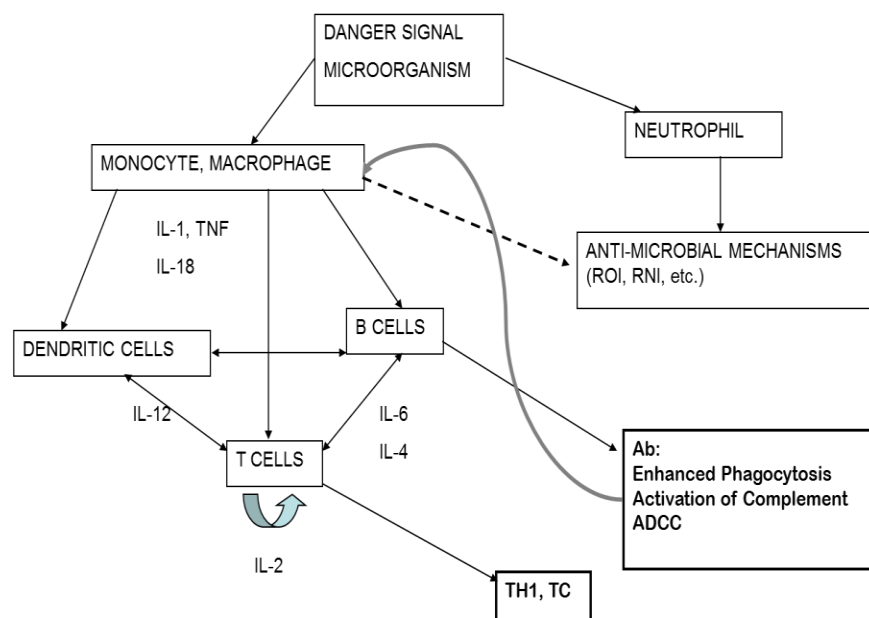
DANGER SIGNAL
MICROORGANISM

MONOCYTE, MACROPHAGE

NEUTROPHIL

IL-1, TNF
IL-18

ANTI-MICROBIAL MECHANISMS
(ROI, RNI, etc.)

DENDRITIC CELLS

B CELLS

IL-12

IL-6
IL-4

T CELLS

Ab:
Enhanced Phagocytosis
Activation of Complement
ADCC

IL-2

TH1, TC